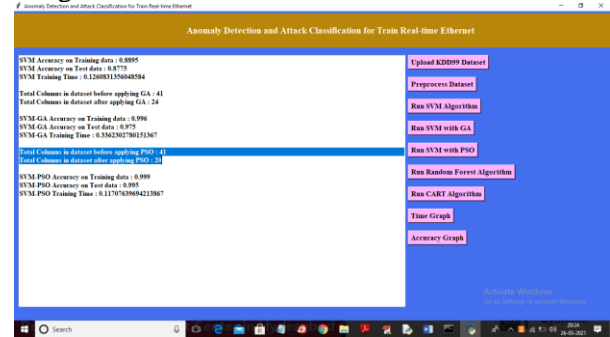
Anomaly Detection and Attack Classification for Train Real-time Ethernet

Anomaly Detection and Attack Classification for Train Real-time Ethernet

SVM Accuracy on Training data : 0.8895
SVM Accuracy on Test data : 0.8775
SVM Training Time : 0.1260831356048584

Total Columns in dataset before applying GA : 41
Total Columns in dataset after applying GA : 24

SVM-GA Accuracy on Training data : 0.996
SVM-GA Accuracy on Test data : 0.975
SVM-GA Training Time : 0.336230278015 1367

Total Columns in dataset before applying PSO : 41
Total Columns in dataset after applying PSO : 20

SVM-PSO Accuracy on Training data : 0.999
SVM-PSO Accuracy on Test data : 0.995
SVM-PSO Training Time : 0.11707639694213867

Upload KDD99 Dataset

Preprocess Dataset

Run SVM Algorithm

Run SVM with GA

Run SVM with PSO

Run Random Forest Algorithm

Run CART Algorithm

Time Graph

Accuracy Graph

Activate Windows
Go to Settings to activate Windows.

Search

19:24
26-05-2021